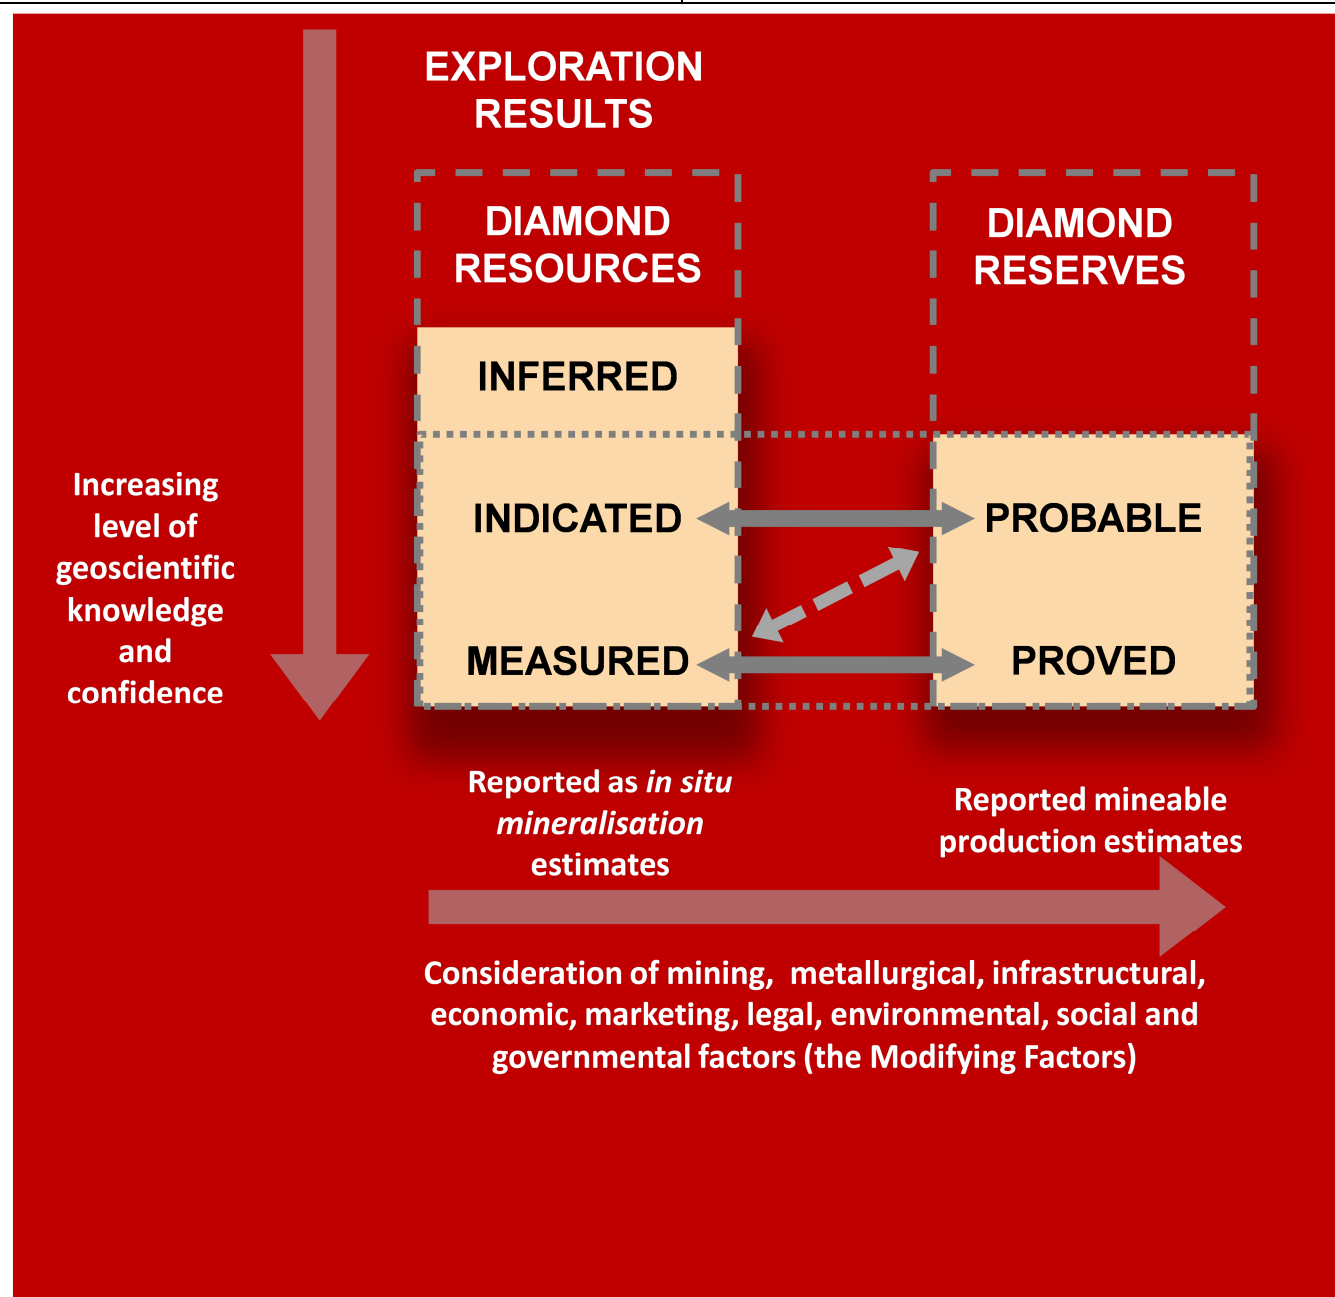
EXPLORATION RESULTS

DIAMOND RESOURCES

DIAMOND RESERVES

INFERRED

Increasing level of geoscientific knowledge and confidence

INDICATED

PROBABLE

MEASURED

PROVED

Reported as *in situ mineralisation* estimates

Reported mineable production estimates

Consideration of mining, metallurgical, infrastructural, economic, marketing, legal, environmental, social and governmental factors (the Modifying Factors)